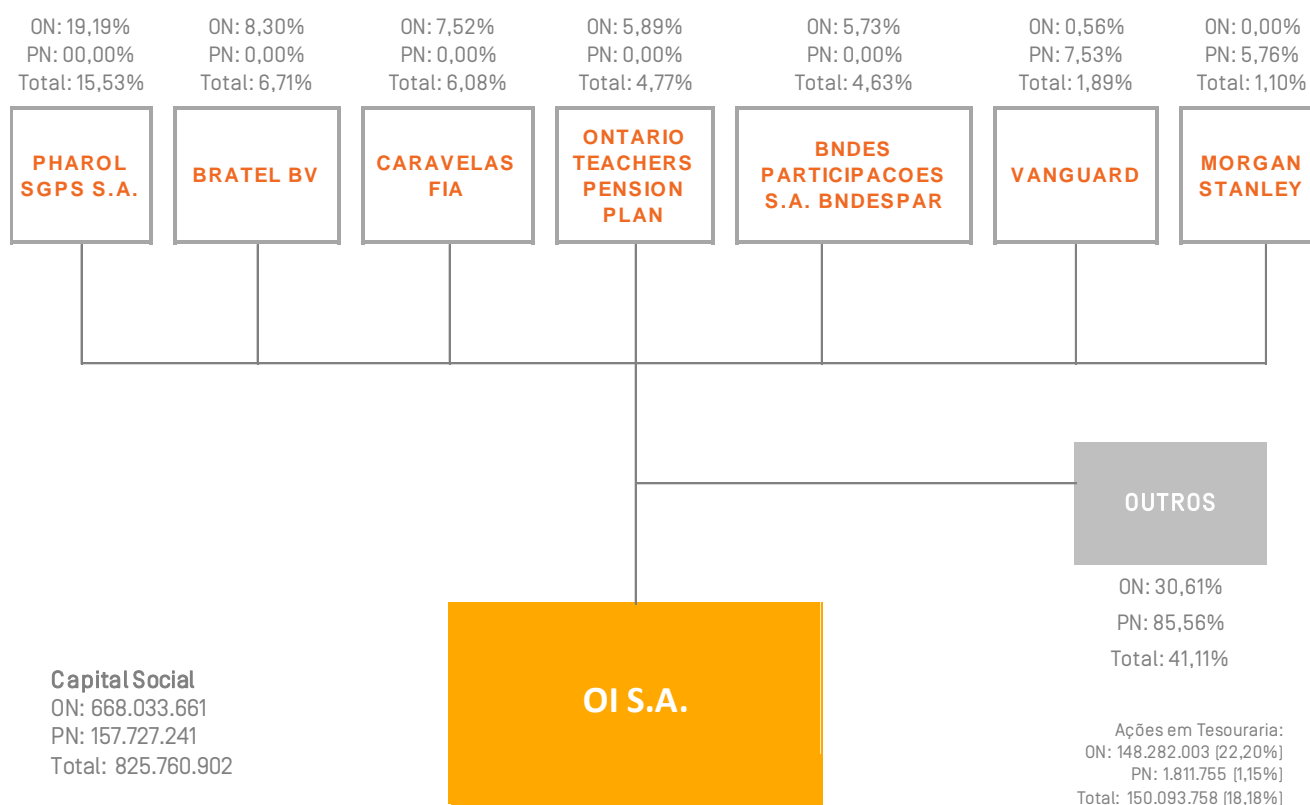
ON: 19,19%
PN: 00,00%
Total: 15,53%

PHAROL SGPS S.A.

ON: 8,30%
PN: 0,00%
Total: 6,71%

BRATEL BV

ON: 7,52%
PN: 0,00%
Total: 6,08%

CARAVELAS FIA

ON: 5,89%
PN: 0,00%
Total: 4,77%

ONTARIO TEACHERS PENSION PLAN

ON: 5,73%
PN: 0,00%
Total: 4,63%

BNDES PARTICIPACOES S.A. BNDESPAR

ON: 0,56%
PN: 7,53%
Total: 1,89%

VANGUARD

ON: 0,00%
PN: 5,76%
Total: 1,10%

MORGAN STANLEY

OUTROS

ON: 30,61%
PN: 85,56%
Total: 41,11%

Capital Social
ON: 668.033.661
PN: 157.727.241
Total: 825.760.902

OI S.A.

Ações em Tesouraria:
ON: 148.282.003 (22,20%)
PN: 1.811.755 (1,15%)
Total: 150.093.758 (18,18%)